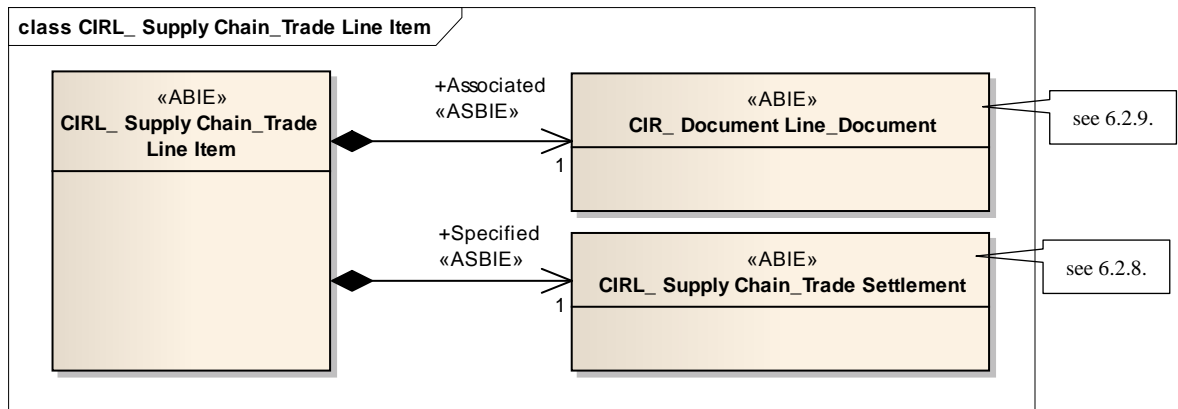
class CIRL_ Supply Chain_Trade Line Item

«ABIE»
CIRL_ Supply Chain_Trade Line Item

+Associated
«ASBIE»

1

«ABIE»
CIR_ Document Line_Document

see 6.2.9.

+Specified
«ASBIE»

1

«ABIE»
CIRL_ Supply Chain_Trade Settlement

see 6.2.8.